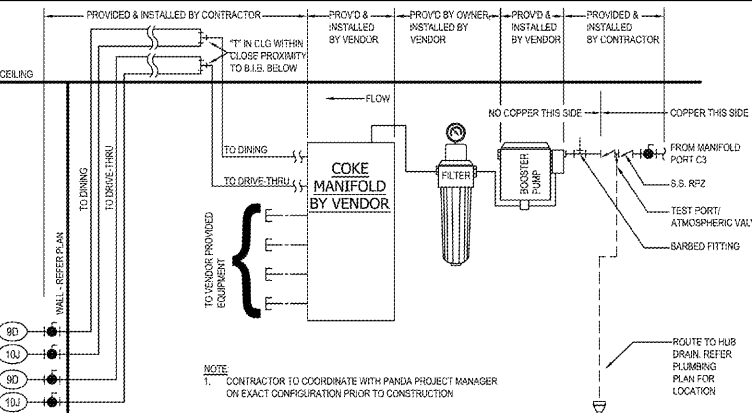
PROVIDED & INSTALLED BY CONTRACTOR

PROV'D & INSTALLED BY VENDOR

PROV'D BY OWNER INSTALLED BY VENDOR

PROV'D & INSTALLED BY VENDOR

PROVIDED & INSTALLED BY CONTRACTOR

"T" IN CLG WITHIN CLOSE PROXIMITY TO B.I.B. BELOW

CEILING

FLOW

NO COPPER THIS SIDE

COPPER THIS SIDE

TO DINING

TO DRIVE-THRU

TO DINING

TO DRIVE-THRU

COKE MANIFOLD BY VENDOR

FILTER

BOOSTER PUMP

FROM MANIFOLD PORT C3

S.S. RPZ

TEST PORT/ ATMOSPHERIC VAL

BARBED FITTING

TO VENDOR PROVIDED EQUIPMENT

WALL - REFER PLAN

9D

10J

9D

10J

ROUTE TO HUB DRAIN. REFER PLUMBING PLAN FOR LOCATION

NOTE:
1. CONTRACTOR TO COORDINATE WITH PANDA PROJECT MANAGER ON EXACT CONFIGURATION PRIOR TO CONSTRUCTION